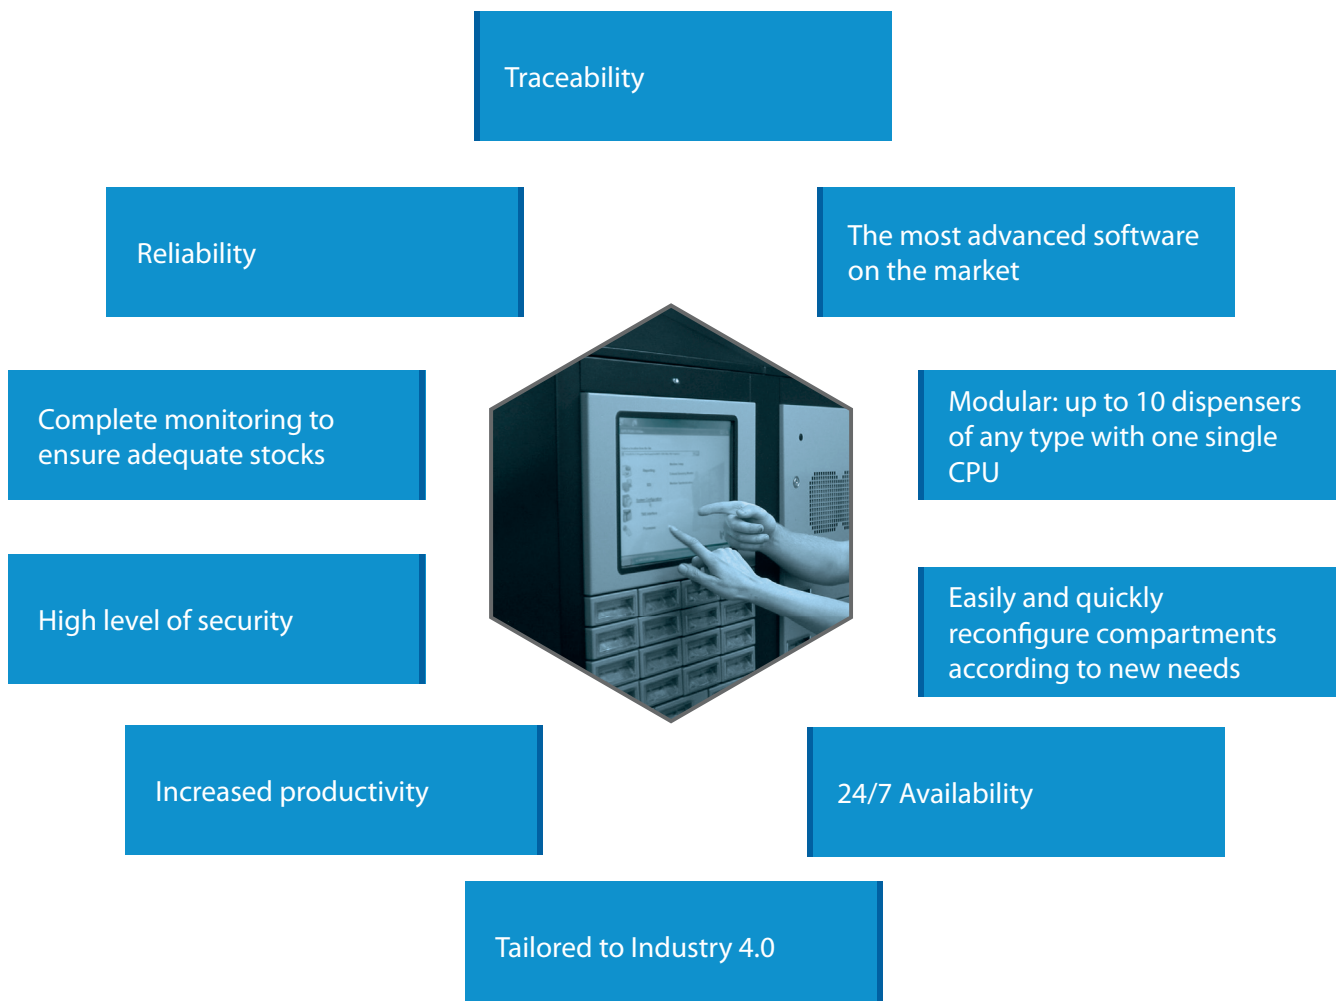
Traceability

Reliability

The most advanced software on the market

Complete monitoring to ensure adequate stocks

Modular: up to 10 dispensers of any type with one single CPU

High level of security

Easily and quickly reconfigure compartments according to new needs

Increased productivity

24/7 Availability

Tailored to Industry 4.0